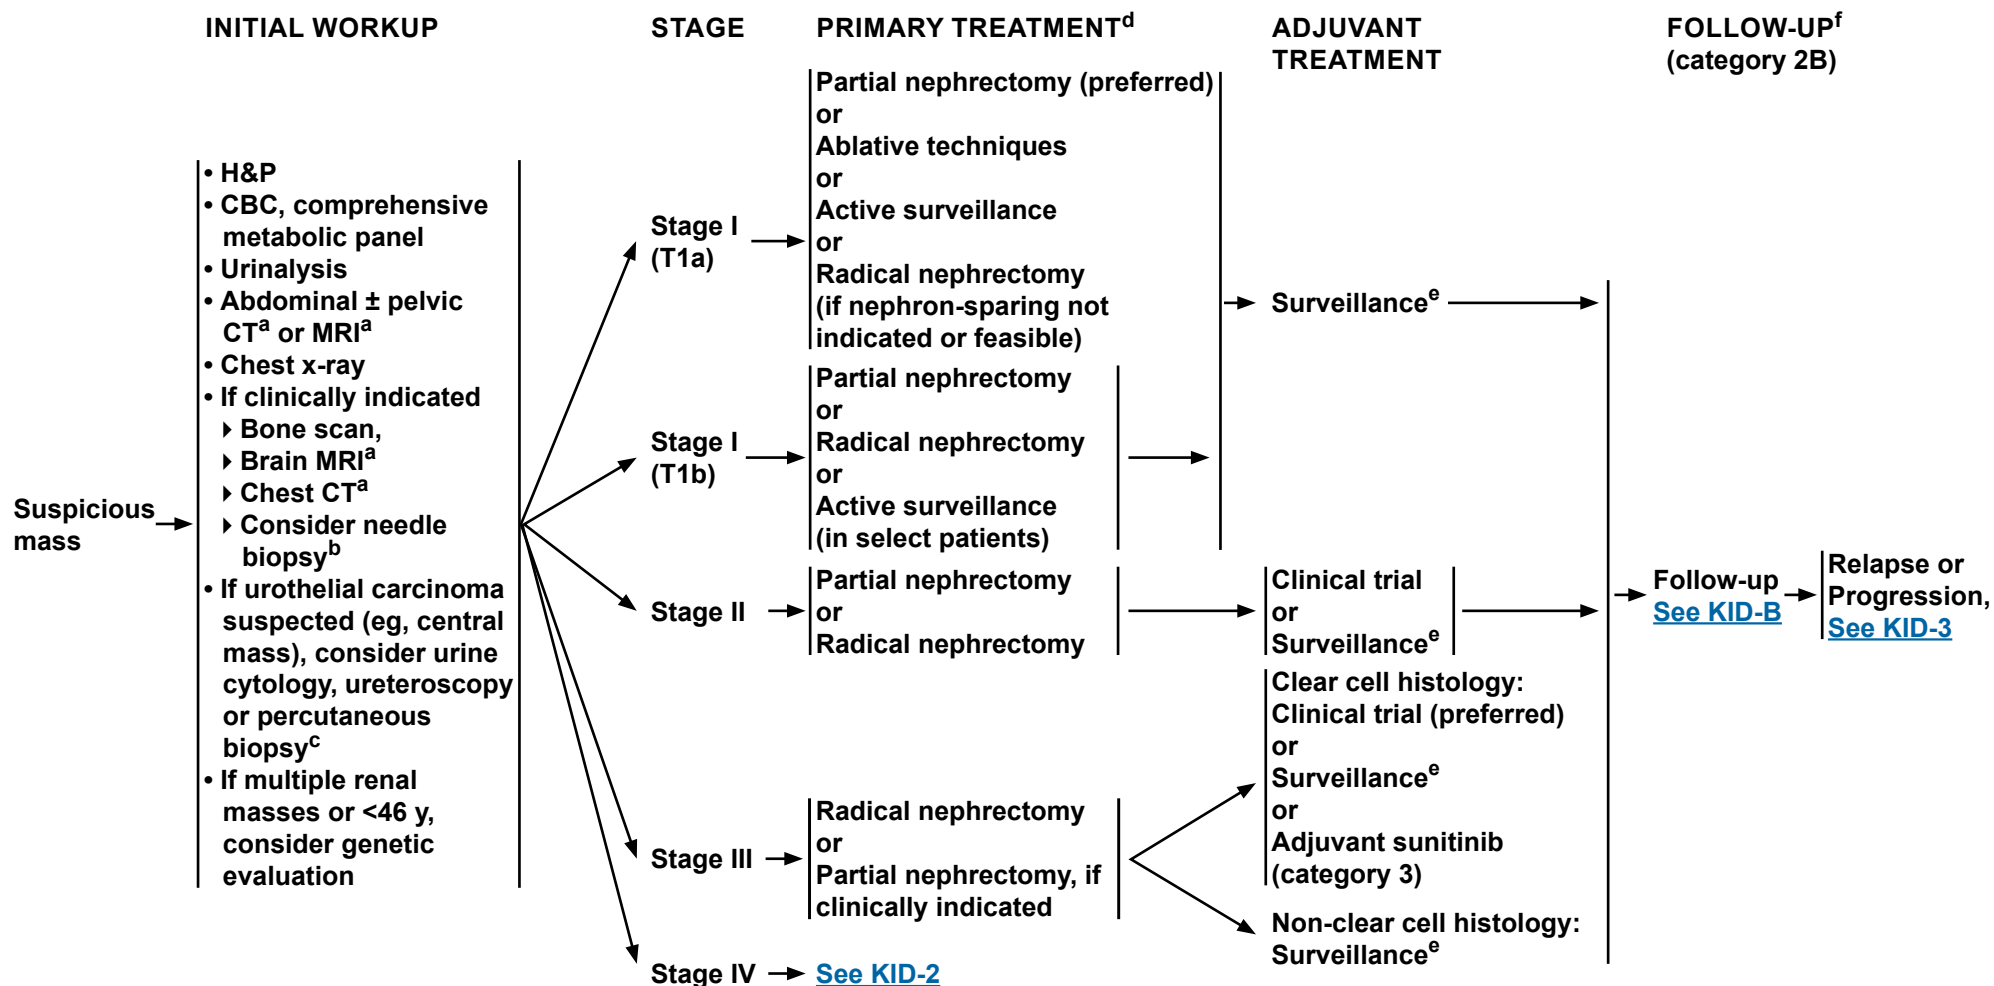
INITIAL WORKUP

STAGE

PRIMARY TREATMENT$^d$

ADJUVANT TREATMENT

FOLLOW-UP$^f$ (category 2B)

Suspicious mass

• H&P
• CBC, comprehensive metabolic panel
• Urinalysis
• Abdominal ± pelvic CT$^a$ or MRI$^a$
• Chest x-ray
• If clinically indicated
‣ Bone scan,
‣ Brain MRI$^a$
‣ Chest CT$^a$
‣ Consider needle biopsy$^b$
• If urothelial carcinoma suspected (eg, central mass), consider urine cytology, ureteroscopy or percutaneous biopsy$^c$
• If multiple renal masses or <46 y, consider genetic evaluation

Stage I (T1a)

Partial nephrectomy (preferred)
or
Ablative techniques
or
Active surveillance
or
Radical nephrectomy (if nephron-sparing not indicated or feasible)

Surveillance$^e$

Stage I (T1b)

Partial nephrectomy
or
Radical nephrectomy
or
Active surveillance (in select patients)

Stage II

Partial nephrectomy
or
Radical nephrectomy

Clinical trial
or
Surveillance$^e$

Follow-up
See KID-B

Relapse or Progression, See KID-3

Stage III

Radical nephrectomy
or
Partial nephrectomy, if clinically indicated

Clear cell histology:
Clinical trial (preferred)
or
Surveillance$^e$
or
Adjuvant sunitinib (category 3)

Non-clear cell histology:
Surveillance$^e$

Stage IV

See KID-2